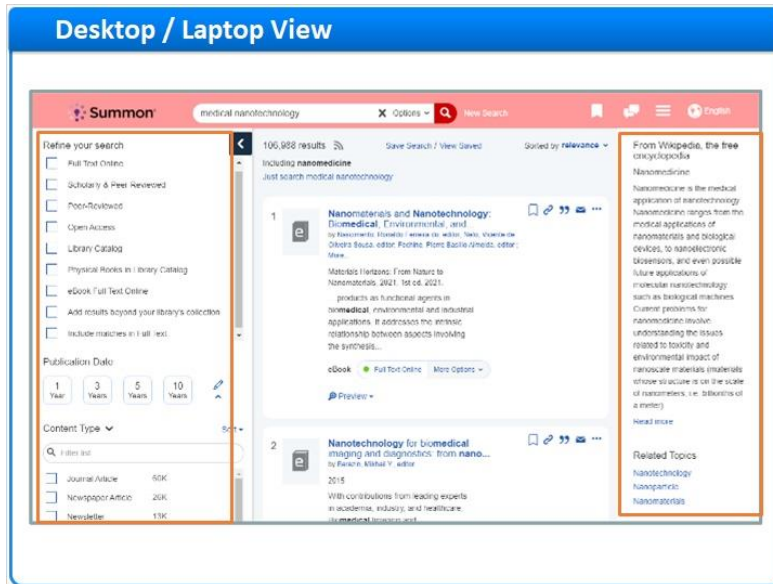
Desktop / Laptop View

Summon

medical nanotechnology

Options

New Search

English

Refine your search

Full Text Online

Scholarly & Peer-Reviewed

Peer-Reviewed

Open Access

Library Catalog

Physical Books in Library Catalog

eBook Full Text Online

Add results beyond your library's collection

Include matches in Full Text

Publication Date

1 Year

3 Years

5 Years

10 Years

Content Type

Sort

Filter list

Journal Article 60K

Newspaper Article 26K

Newsletter 13K

106,988 results

Including nanomedicine

Just search medical nanotechnology

Save Search / View Saved

Sorted by relevance

1

Nanomaterials and Nanotechnology: Biomedical, Environmental, and

by Nascimento, Ronaldo Ferreira do, editor; Neto, Vicente de Oliveira Sousa, editor; Fechine, Pierre Basílio Almeida, editor; More...

Materials Horizons: From Nature to Nanomaterials. 2021. 1st ed. 2021.

... products as functional agents in biomedical, environmental and industrial applications. It addresses the intrinsic relationship between aspects involving the synthesis...

eBook

Full Text Online

More Options

Preview

2

Nanotechnology for biomedical imaging and diagnostics: from nano...

by Berezin, Mikhail Y., editor

2015

With contributions from leading experts in academia, industry, and healthcare biomedical imaging and

From Wikipedia, the free encyclopedia

Nanomedicine

Nanomedicine is the medical application of nanotechnology. Nanomedicine ranges from the medical applications of nanomaterials and biological devices, to nanoelectronic biosensors, and even possible future applications of molecular nanotechnology such as biological machines. Current problems for nanomedicine involve understanding the issues related to toxicity and environmental impact of nanoscale materials (materials whose structure is on the scale of nanometers, i.e. billionths of a meter).

Read more

Related Topics

Nanotechnology

Nanoparticle

Nanomaterials